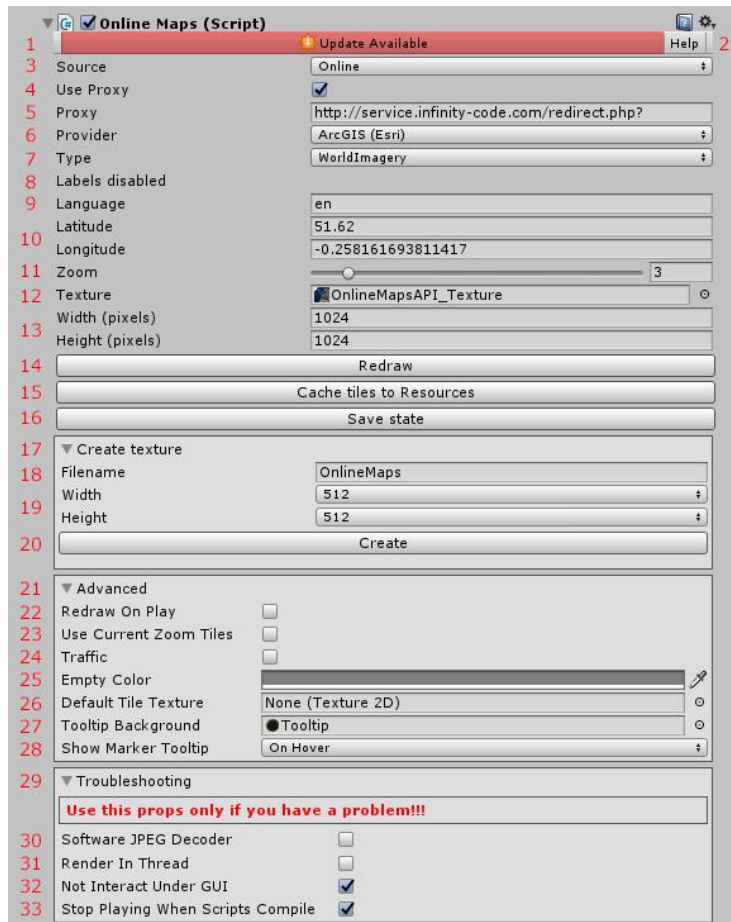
Online Maps (Script)

1 Update Available Help 2

3 Source Online

4 Use Proxy

5 Proxy http://service.infinity-code.com/redirect.php?

6 Provider ArcGIS (Esri)

7 Type WorldImagery

8 Labels disabled

9 Language en

10 Latitude 51.62
Longitude -0.258161693811417

11 Zoom 3

12 Texture OnlineMapsAPI_Texture

13 Width (pixels) 1024
Height (pixels) 1024

14 Redraw

15 Cache tiles to Resources

16 Save state

17 Create texture

18 Filename OnlineMaps

19 Width 512
Height 512

20 Create

21 Advanced

22 Redraw On Play

23 Use Current Zoom Tiles

24 Traffic

25 Empty Color

26 Default Tile Texture None (Texture 2D)

27 Tooltip Background Tooltip

28 Show Marker Tooltip On Hover

29 Troubleshooting

Use this props only if you have a problem!!!

30 Software JPEG Decoder

31 Render In Thread

32 Not Interact Under GUI

33 Stop Playing When Scripts Compile